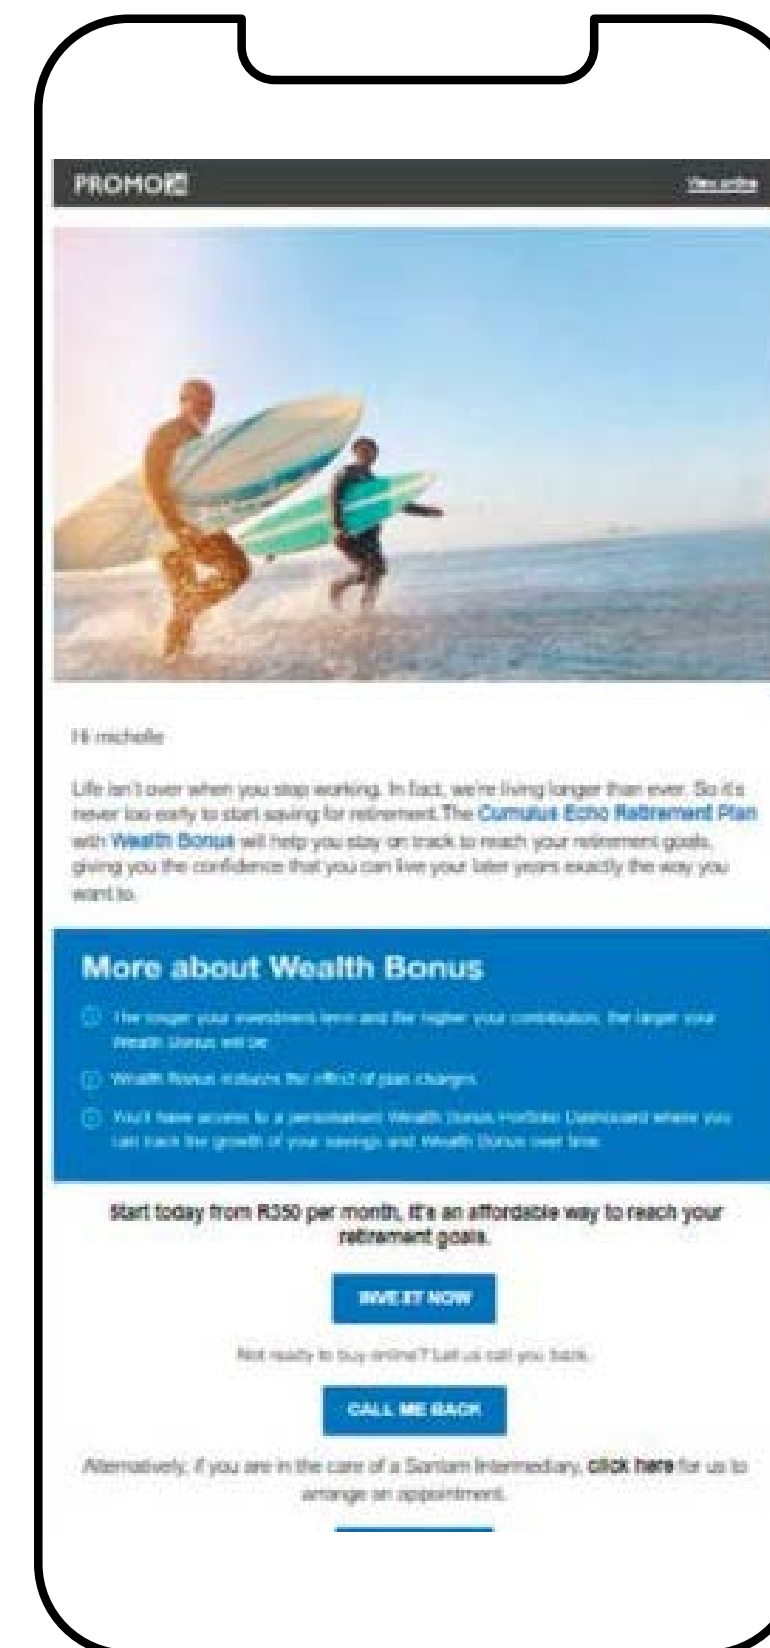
PROMO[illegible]

View online

Hi michelle

Life isn't over when you stop working. In fact, we're living longer than ever. So it's never too early to start saving for retirement. The Cumulus Echo Retirement Plan with Wealth Bonus will help you stay on track to reach your retirement goals, giving you the confidence that you can live your later years exactly the way you want to.

More about Wealth Bonus

The longer your investment term and the higher your contribution, the larger your Wealth Bonus will be

Wealth Bonus reduces the effect of plan charges

You'll have access to a personalised Wealth Bonus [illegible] Dashboard where you can track the growth of your savings and Wealth Bonus over time.

Start today from R350 per month, it's an affordable way to reach your retirement goals.

INVEST NOW

Not ready to buy online? Let us call you back.

CALL ME BACK

Alternatively, if you are in the care of a Sanlam Intermediary, click here for us to arrange an appointment.